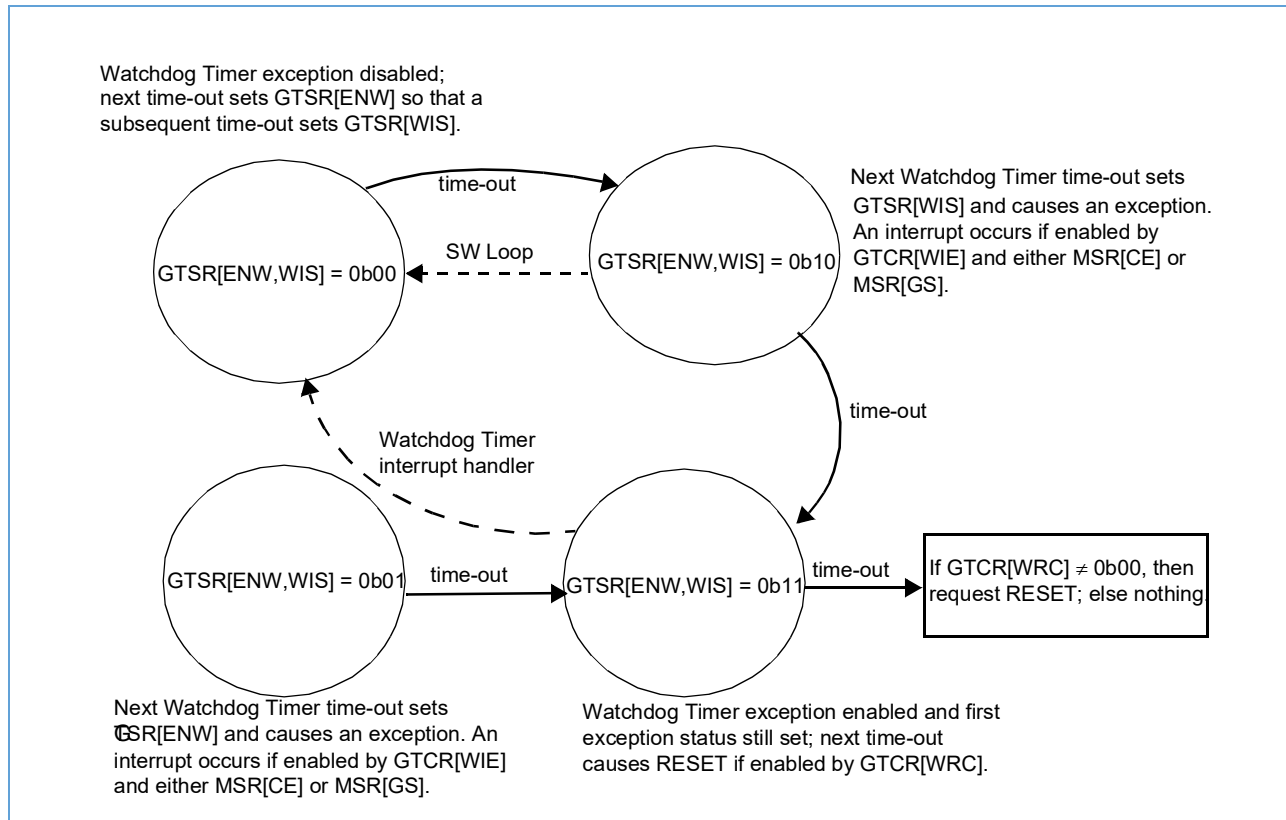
Watchdog Timer exception disabled; next time-out sets GTSR[ENW] so that a subsequent time-out sets GTSR[WIS].

time-out

Next Watchdog Timer time-out sets GTSR[WIS] and causes an exception. An interrupt occurs if enabled by GTCR[WIE] and either MSR[CE] or MSR[GS].

SW Loop

GTSR[ENW,WIS] = 0b00

GTSR[ENW,WIS] = 0b10

time-out

Watchdog Timer interrupt handler

GTSR[ENW,WIS] = 0b01

time-out

GTSR[ENW,WIS] = 0b11

time-out

If GTCR[WRC] $\neq$ 0b00, then request RESET; else nothing.

Next Watchdog Timer time-out sets GTSR[ENW] and causes an exception. An interrupt occurs if enabled by GTCR[WIE] and either MSR[CE] or MSR[GS].

Watchdog Timer exception enabled and first exception status still set; next time-out causes RESET if enabled by GTCR[WRC].